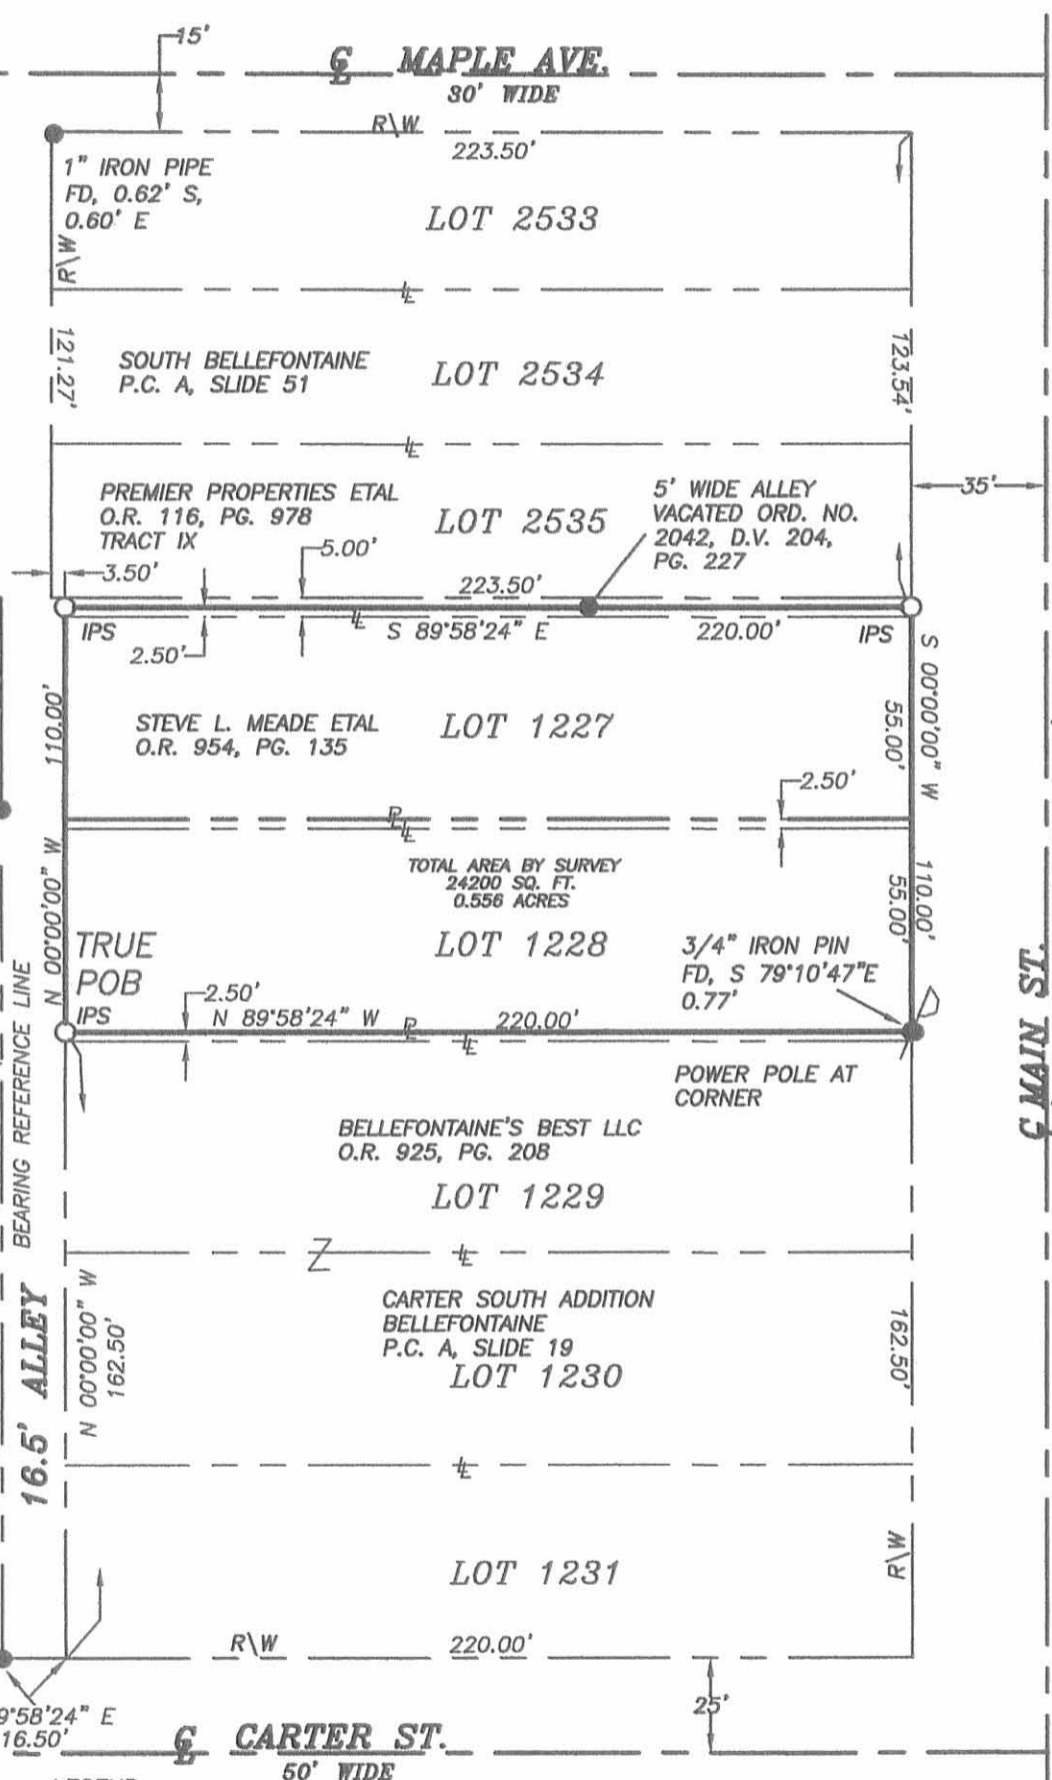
15'
℄ MAPLE AVE.
30' WIDE
R\W
223.50'
1" IRON PIPE FD, 0.62' S, 0.60' E
LOT 2533
R\W
℄
121.27'
SOUTH BELLEFONTAINE P.C. A, SLIDE 51
LOT 2534
123.54'
℄
PREMIER PROPERTIES ETAL O.R. 116, PG. 978 TRACT IX
LOT 2535
5' WIDE ALLEY VACATED ORD. NO. 2042, D.V. 204, PG. 227
35'
5.00'
3.50'
223.50'
IPS
2.50'
℄
S 89°58'24" E
220.00'
IPS
S 00°00'00" W
110.00'
STEVE L. MEADE ETAL O.R. 954, PG. 135
LOT 1227
55.00'
2.50'
℄
N 00°00'00" W
TOTAL AREA BY SURVEY 24200 SQ. FT. 0.556 ACRES
55.00'
110.00'
TRUE POB
LOT 1228
3/4" IRON PIN FD, S 79°10'47"E 0.77'
IPS
2.50'
N 89°58'24" W
℄
220.00'
℄
BEARING REFERENCE LINE
POWER POLE AT CORNER
℄ MAIN ST.
BELLEFONTAINE'S BEST LLC O.R. 925, PG. 208
LOT 1229
℄
N 00°00'00" W 162.50'
CARTER SOUTH ADDITION BELLEFONTAINE P.C. A, SLIDE 19
LOT 1230
162.50'
16.5' ALLEY
℄
LOT 1231
R\W
R\W
220.00'
9°58'24" E
16.50'
25'
℄ CARTER ST.
50' WIDE